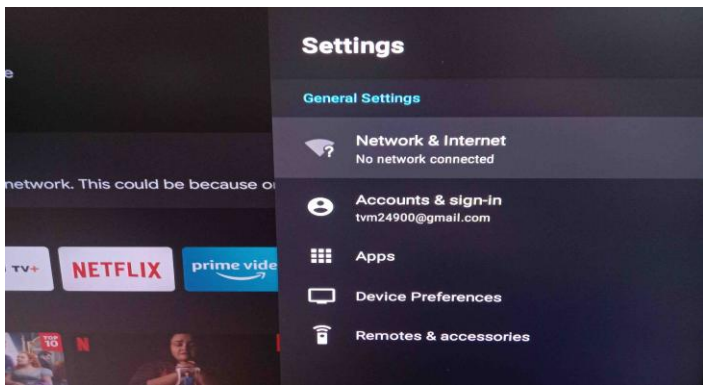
e

network. This could be because o

TV+ NETFLIX prime vide

TOP 10 N

Settings

General Settings

Network & Internet
No network connected

Accounts & sign-in
tvm24900@gmail.com

Apps

Device Preferences

Remotes & accessories